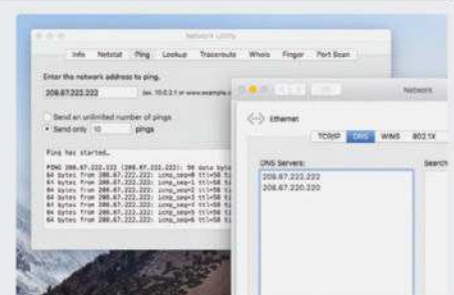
Network Utility

Info Netstat Ping Lookup Traceroute Whois Finger Port Scan

Enter the network address to ping.

208.67.222.222 (ex. 10.0.2.1 or www.example.c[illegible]

Send an unlimited number of pings
Send only 10 pings

Ping has started…

PING 208.67.222.222 (208.67.222.222): 56 data by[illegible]
64 bytes from 208.67.222.222: icmp_seq=0 ttl=58 t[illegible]
64 bytes from 208.67.222.222: icmp_seq=1 ttl=58 t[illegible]
64 bytes from 208.67.222.222: icmp_seq=2 ttl=58 t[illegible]
64 bytes from 208.67.222.222: icmp_seq=3 ttl=58 t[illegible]
64 bytes from 208.67.222.222: icmp_seq=4 ttl=58 t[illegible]
64 bytes from 208.67.222.222: icmp_seq=5 ttl=58 t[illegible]
64 bytes from 208.67.222.222: icmp_seq=6 ttl=58 t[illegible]

Network

Ethernet

TCP/IP DNS WINS 802.1X

DNS Servers:
208.67.222.222
208.67.220.220

Search